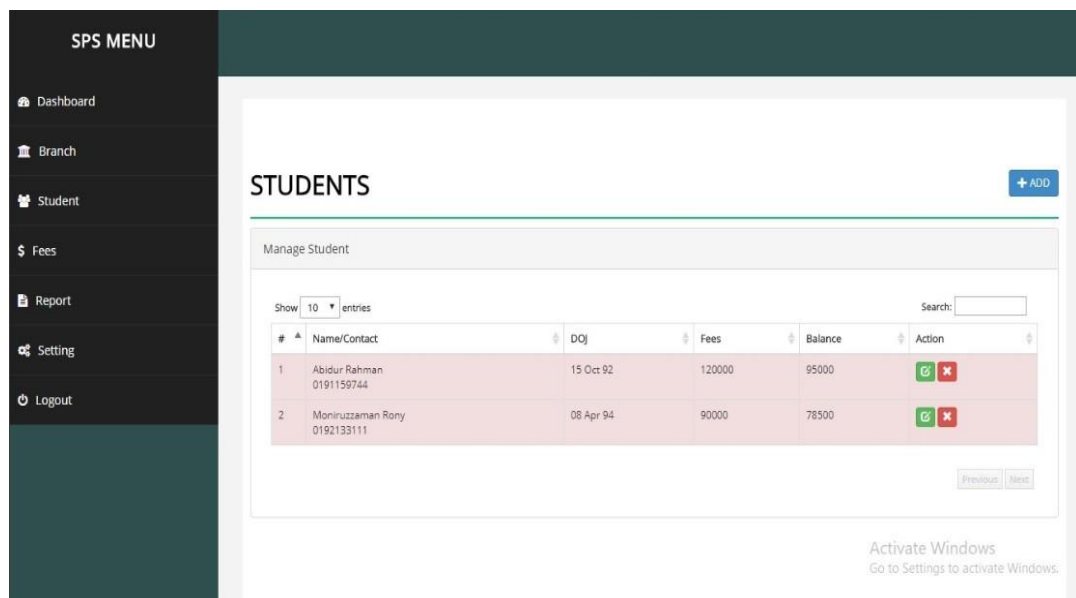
SPS MENU

Dashboard

Branch

Student

$ Fees

Report

Setting

Logout

STUDENTS

+ ADD

Manage Student

Show 10 entries

Search:

| # | Name/Contact | DOJ | Fees | Balance | Action |
|---|---|---|---|---|---|
| 1 | Abidur Rahman 0191159744 | 15 Oct 92 | 120000 | 95000 | |
| 2 | Moniruzzaman Rony 0192133111 | 08 Apr 94 | 90000 | 78500 | |

Previous Next

Activate Windows
Go to Settings to activate Windows.